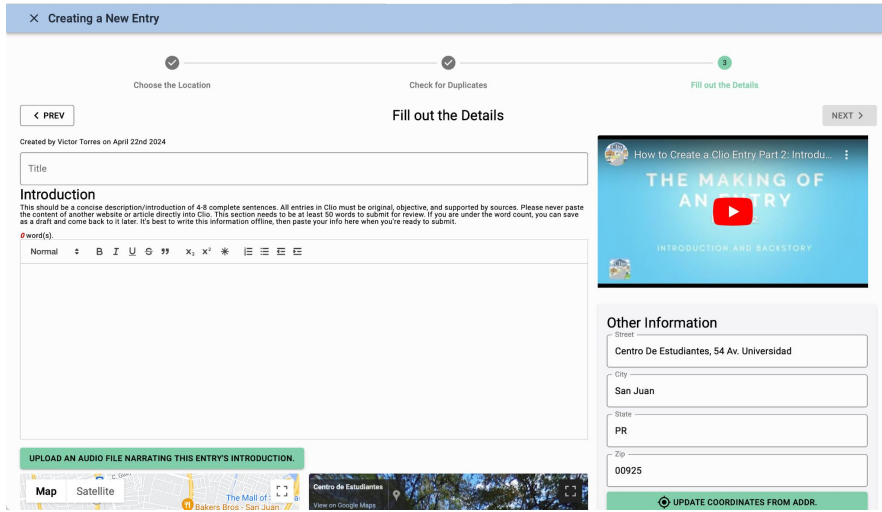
× Creating a New Entry

Choose the Location

Check for Duplicates

3

Fill out the Details

< PREV

Fill out the Details

NEXT >

Created by Victor Torres on April 22nd 2024

Title

Introduction

This should be a concise description/introduction of 4-8 complete sentences. All entries in Clio must be original, objective, and supported by sources. Please never paste the content of another website or article directly into Clio. This section needs to be at least 50 words to submit for review. If you are under the word count, you can save as a draft and come back to it later. It's best to write this information offline, then paste your info here when you're ready to submit.

0 word(s).

Normal B I U S 99 $x_2$ $x^2$

UPLOAD AN AUDIO FILE NARRATING THIS ENTRY'S INTRODUCTION.

Map Satellite

The Mall of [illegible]

Bakers Bros - San Juan

Centro de Estudiantes

View on Google Maps

How to Create a Clio Entry Part 2: Introdu...

THE MAKING OF AN ENTRY

INTRODUCTION AND BACKSTORY

Other Information

Street
Centro De Estudiantes, 54 Av. Universidad

City
San Juan

State
PR

Zip
00925

UPDATE COORDINATES FROM ADDR.